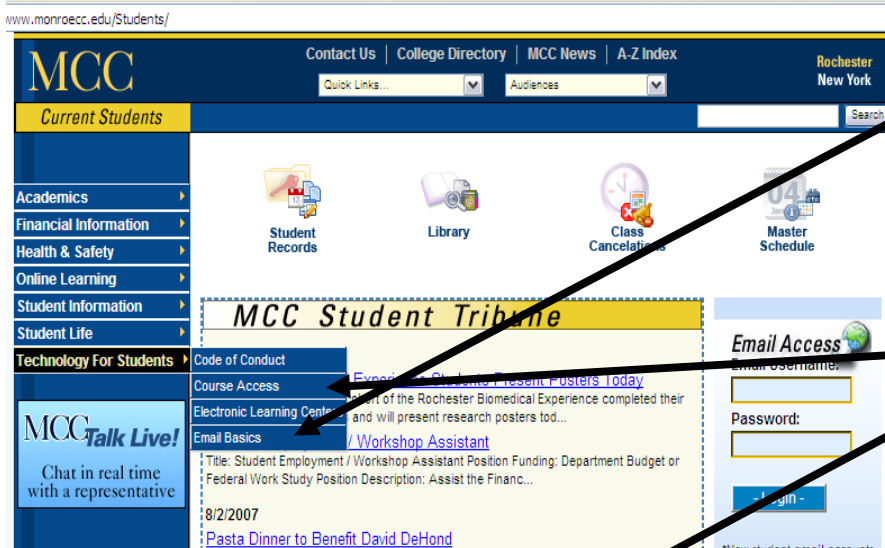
www.monroecc.edu/Students/

MCC

Contact Us | College Directory | MCC News | A-Z Index

Quick Links...

Audiences

Rochester New York

Current Students

Search

Academics
Financial Information
Health & Safety
Online Learning
Student Information
Student Life
Technology For Students

Code of Conduct
Course Access
Electronic Learning Cen
Email Basics

Student Records

Library

Class Cancelati

Master Schedule

04

MCC Student Tribune

Experi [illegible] Students Present Posters Today
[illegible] of the Rochester Biomedical Experience completed their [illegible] and will present research posters tod...

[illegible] / Workshop Assistant
Title: Student Employment / Workshop Assistant Position Funding: Department Budget or Federal Work Study Position Description: Assist the Financ...

8/2/2007
Pasta Dinner to Benefit David DeHond

MCC Talk Live!
Chat in real time with a representative

Email Access
Email Username:
Password:
- Login -